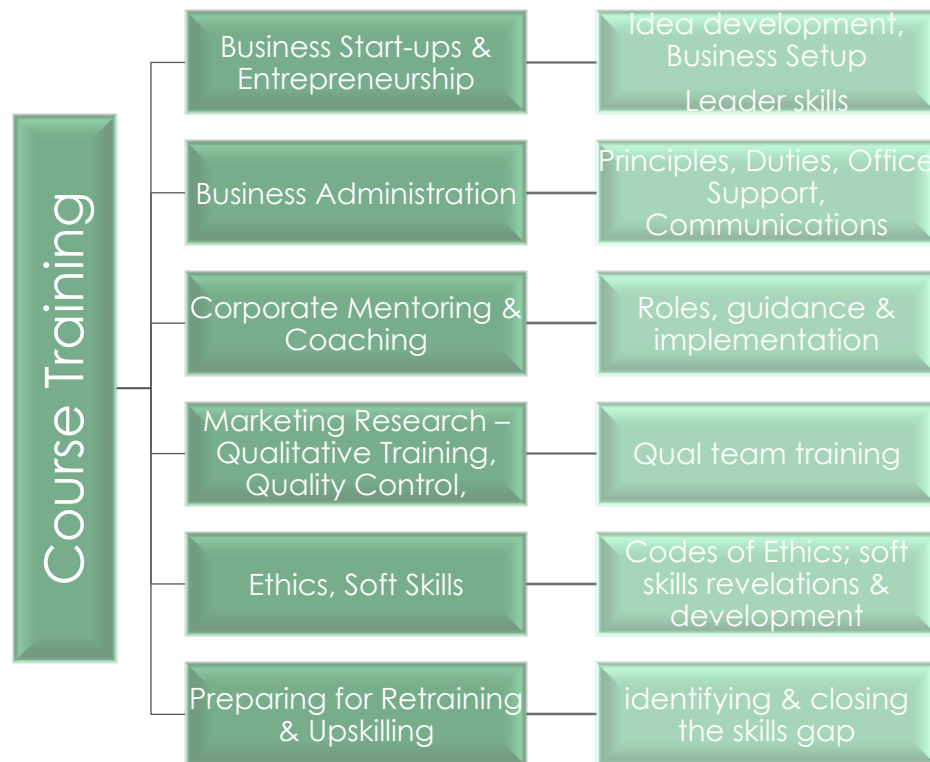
Course Training

Business Start-ups & Entrepreneurship

Idea development, Business Setup

Leader skills

Business Administration

Principles, Duties, Office Support, Communications

Corporate Mentoring & Coaching

Roles, guidance & implementation

Marketing Research – Qualitative Training, Quality Control,

Qual team training

Ethics, Soft Skills

Codes of Ethics; soft skills revelations & development

Preparing for Retraining & Upskilling

identifying & closing the skills gap